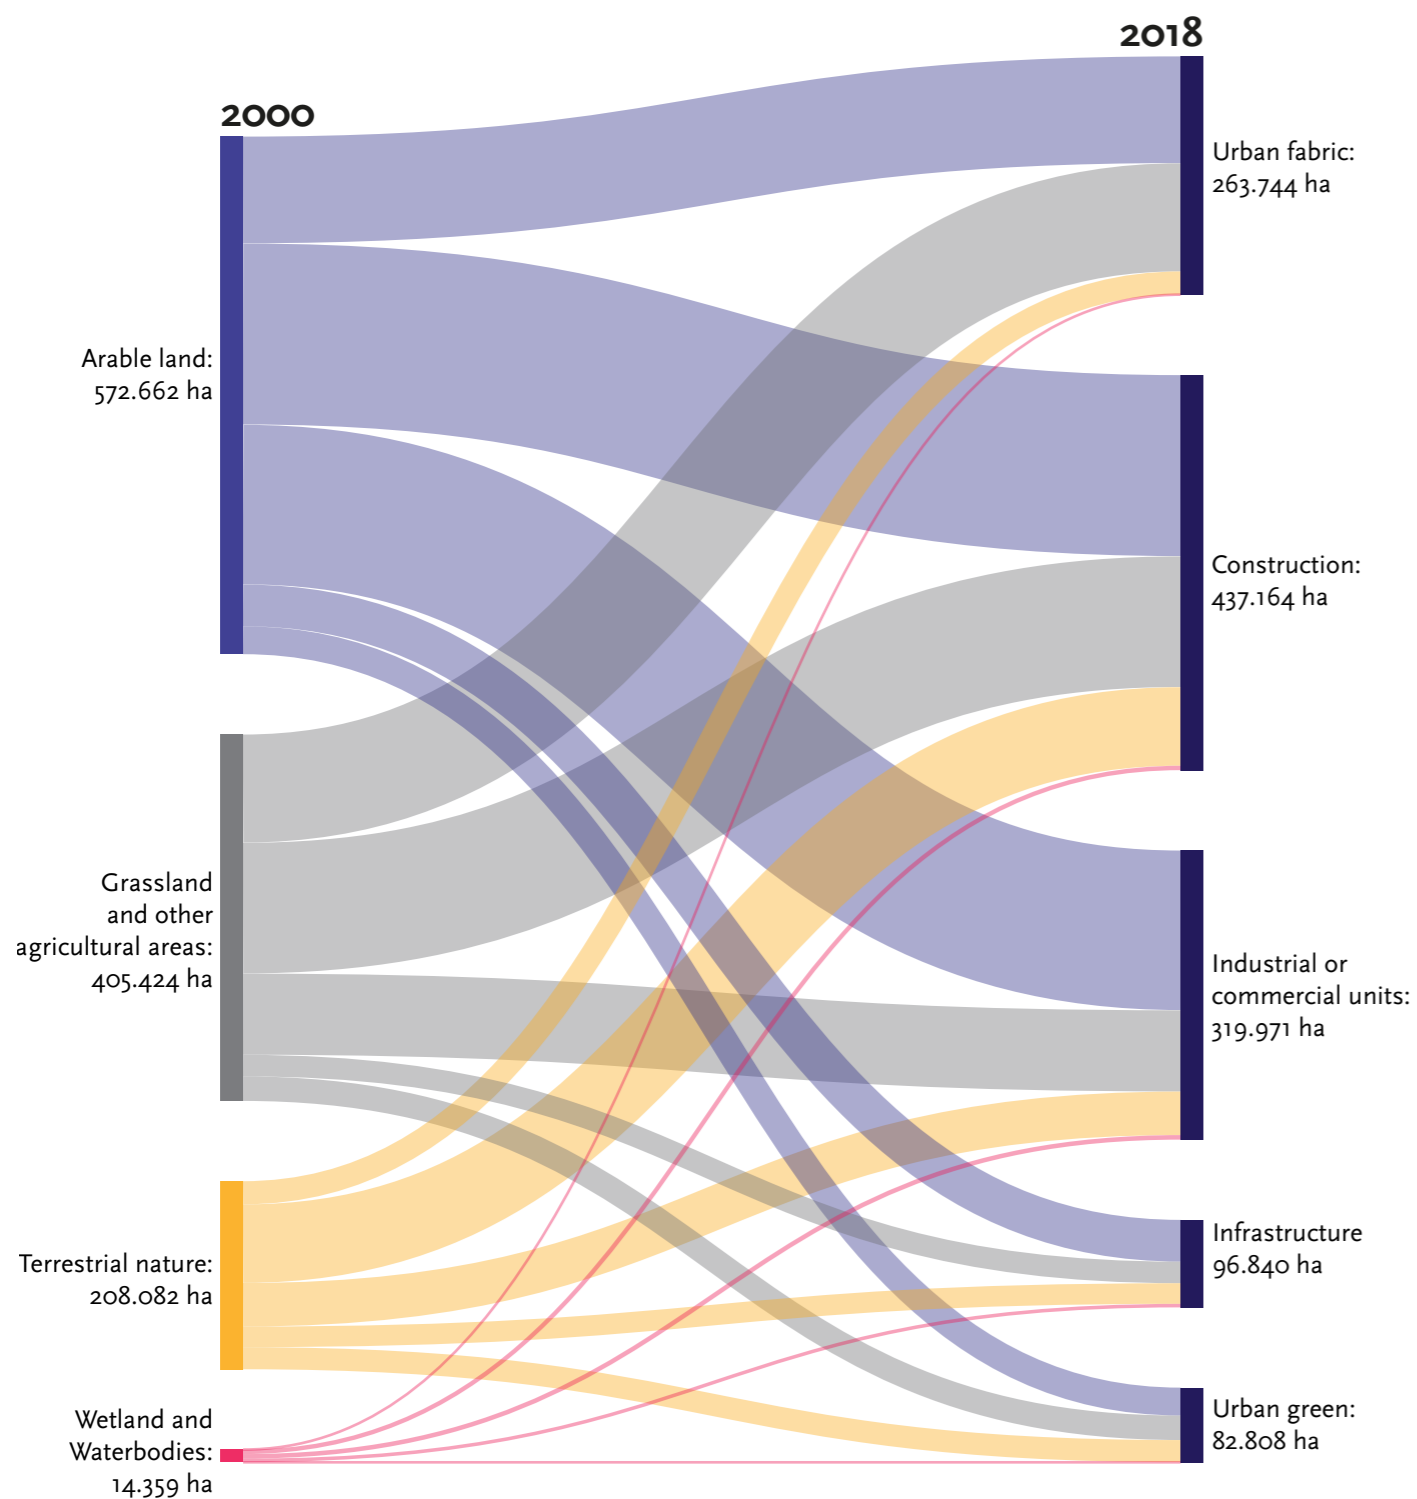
2000

2018

Arable land: 572.662 ha

Grassland and other agricultural areas: 405.424 ha

Terrestrial nature: 208.082 ha

Wetland and Waterbodies: 14.359 ha

Urban fabric: 263.744 ha

Construction: 437.164 ha

Industrial or commercial units: 319.971 ha

Infrastructure 96.840 ha

Urban green: 82.808 ha